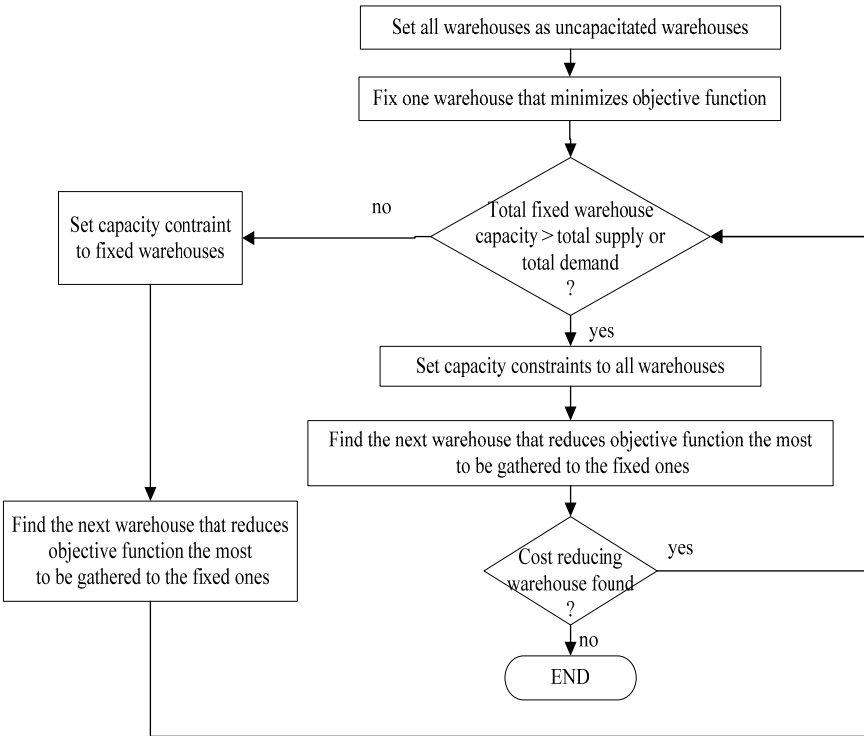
Set all warehouses as uncapacitated warehouses

Fix one warehouse that minimizes objective function

Total fixed warehouse capacity > total supply or total demand ?

no

Set capacity contraint to fixed warehouses

yes

Set capacity constraints to all warehouses

Find the next warehouse that reduces objective function the most to be gathered to the fixed ones

Find the next warehouse that reduces objective function the most to be gathered to the fixed ones

Cost reducing warehouse found ?

yes

no

END